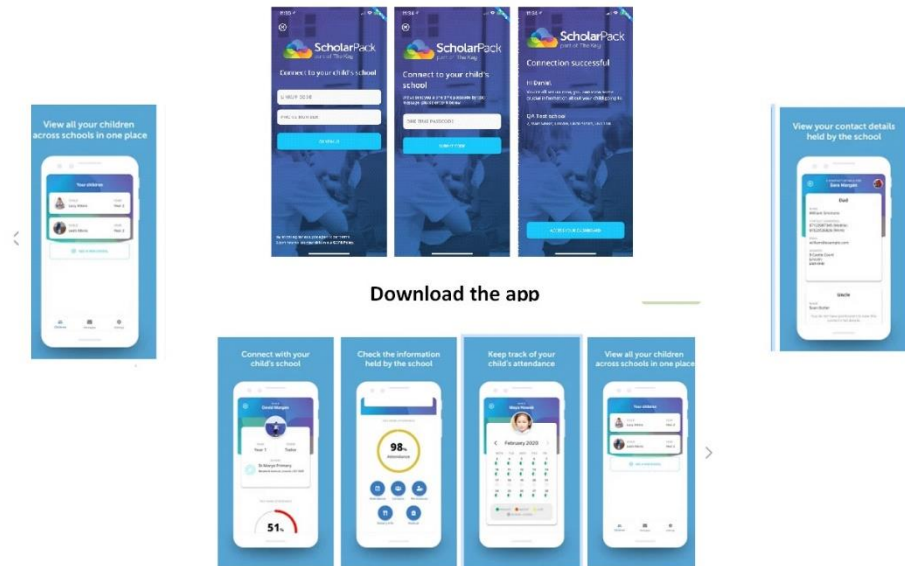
ScholarPack
part of The Key

Connect to your child's school

ScholarPack
part of The Key

Connect to your child's school

ScholarPack
part of The Key

Connection successful

Hi Daniel,

View all your children across schools in one place

Your children

View your contact details held by the school

Dad

Uncle

Download the app

Connect with your child's school

St Marys Primary

51%

Check the information held by the school

98%

Keep track of your child's attendance

February 2020

View all your children across schools in one place

Your children